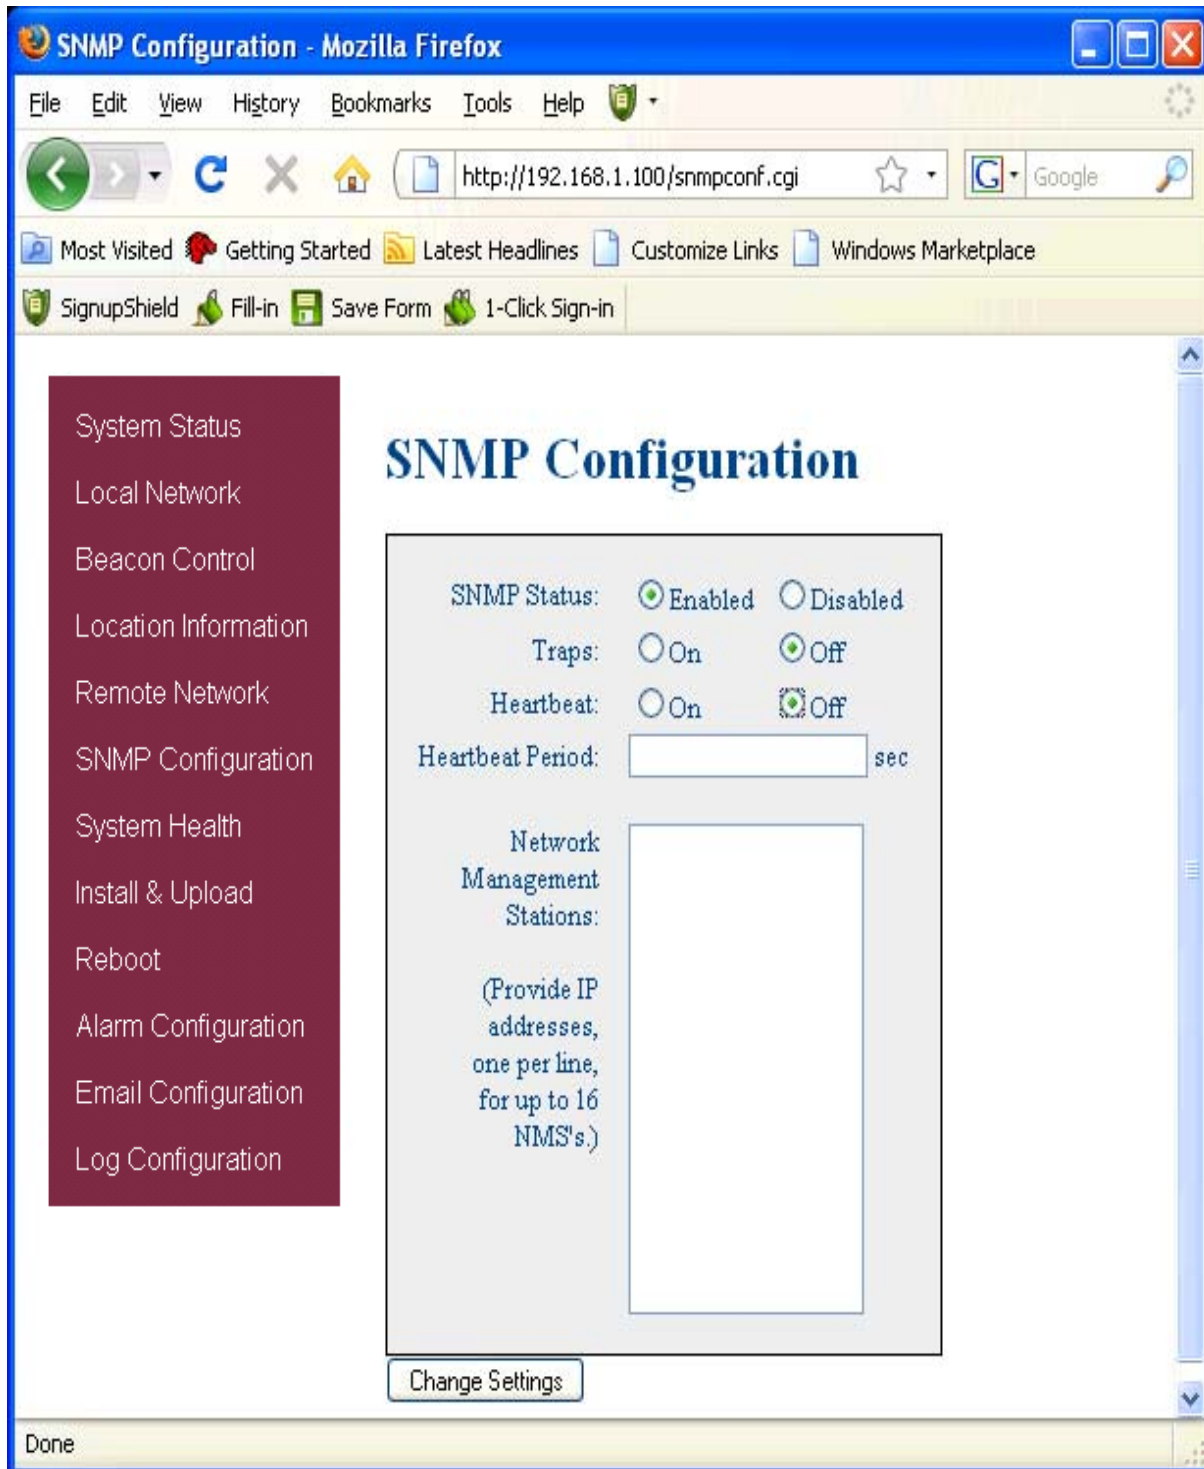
SNMP Configuration - Mozilla Firefox

File Edit View History Bookmarks Tools Help

http://192.168.1.100/snmpconf.cgi

Google

Most Visited Getting Started Latest Headlines Customize Links Windows Marketplace

SignupShield Fill-in Save Form 1-Click Sign-in

System Status
Local Network
Beacon Control
Location Information
Remote Network
SNMP Configuration
System Health
Install & Upload
Reboot
Alarm Configuration
Email Configuration
Log Configuration

SNMP Configuration

SNMP Status: Enabled Disabled
Traps: On Off
Heartbeat: On Off
Heartbeat Period: sec

Network Management Stations:

(Provide IP addresses, one per line, for up to 16 NMS's.)

Change Settings

Done